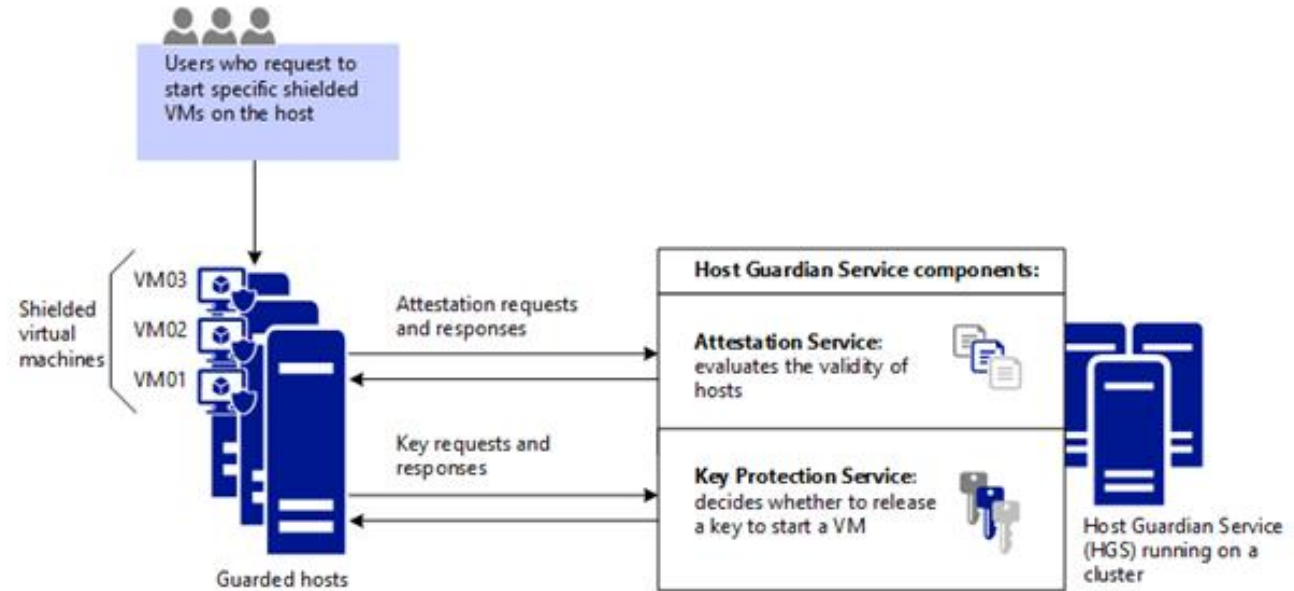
Users who request to start specific shielded VMs on the host

Shielded virtual machines

VM03

VM02

VM01

Guarded hosts

Attestation requests and responses

Key requests and responses

Host Guardian Service components:

**Attestation Service:** evaluates the validity of hosts

**Key Protection Service:** decides whether to release a key to start a VM

Host Guardian Service (HGS) running on a cluster